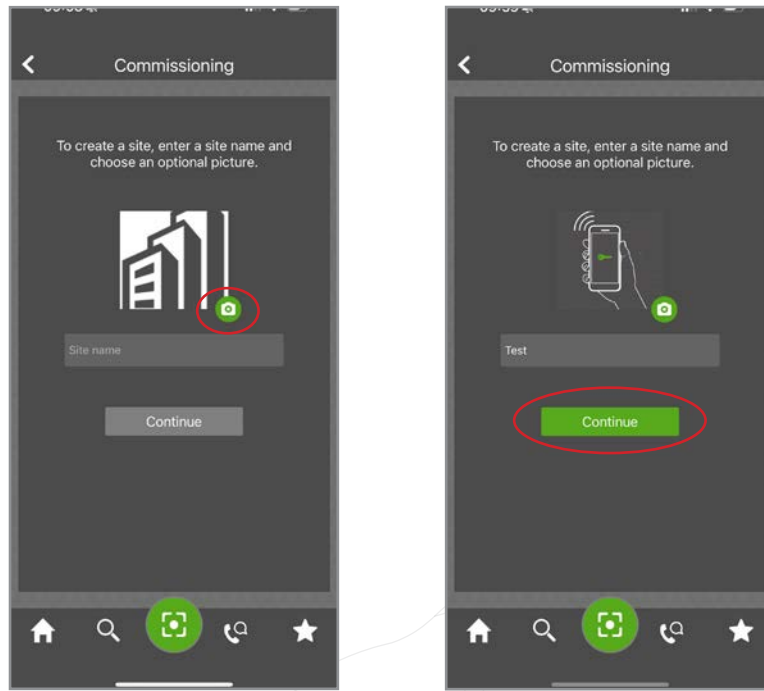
Commissioning

To create a site, enter a site name and choose an optional picture.

Site name

Continue

Commissioning

To create a site, enter a site name and choose an optional picture.

Test

Continue